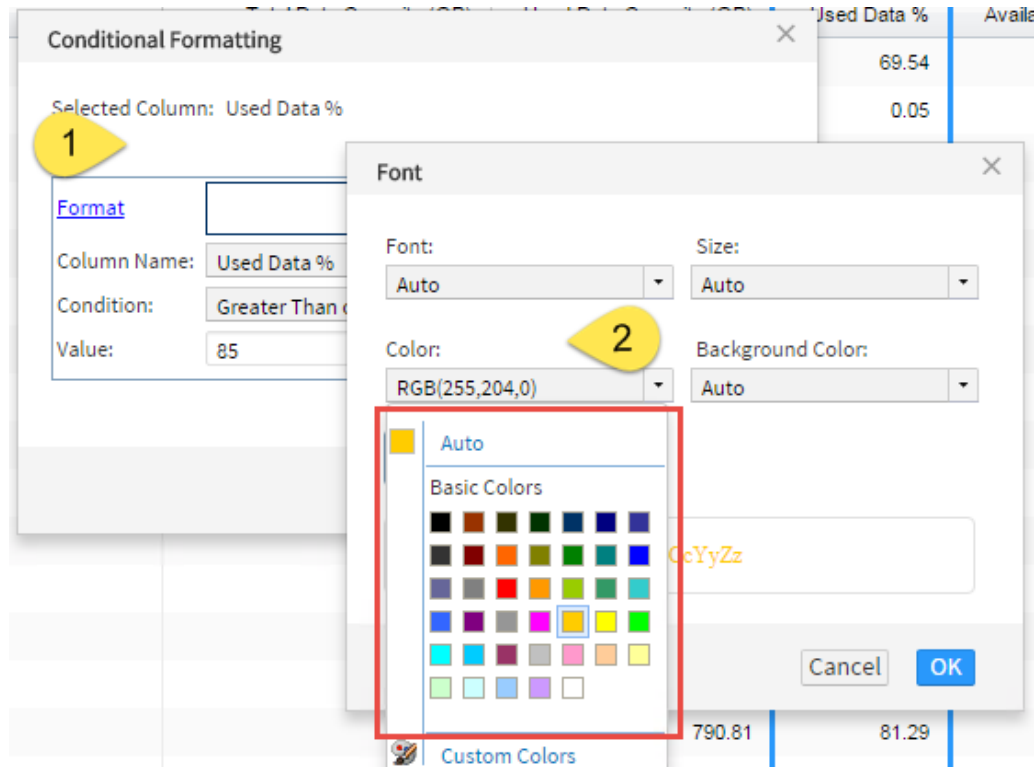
Total Data Capacity (GB)   Used Data Capacity (GB)   Used Data %   Availa

69.54

0.05

Conditional Formatting

Selected Column: Used Data %

1

Format

Column Name: Used Data %

Condition: Greater Than o

Value: 85

Font

Font: Auto

Size: Auto

2

Color: RGB(255,204,0)

Background Color: Auto

Auto

Basic Colors

CcYyZz

Cancel

OK

790.81

81.29

Custom Colors